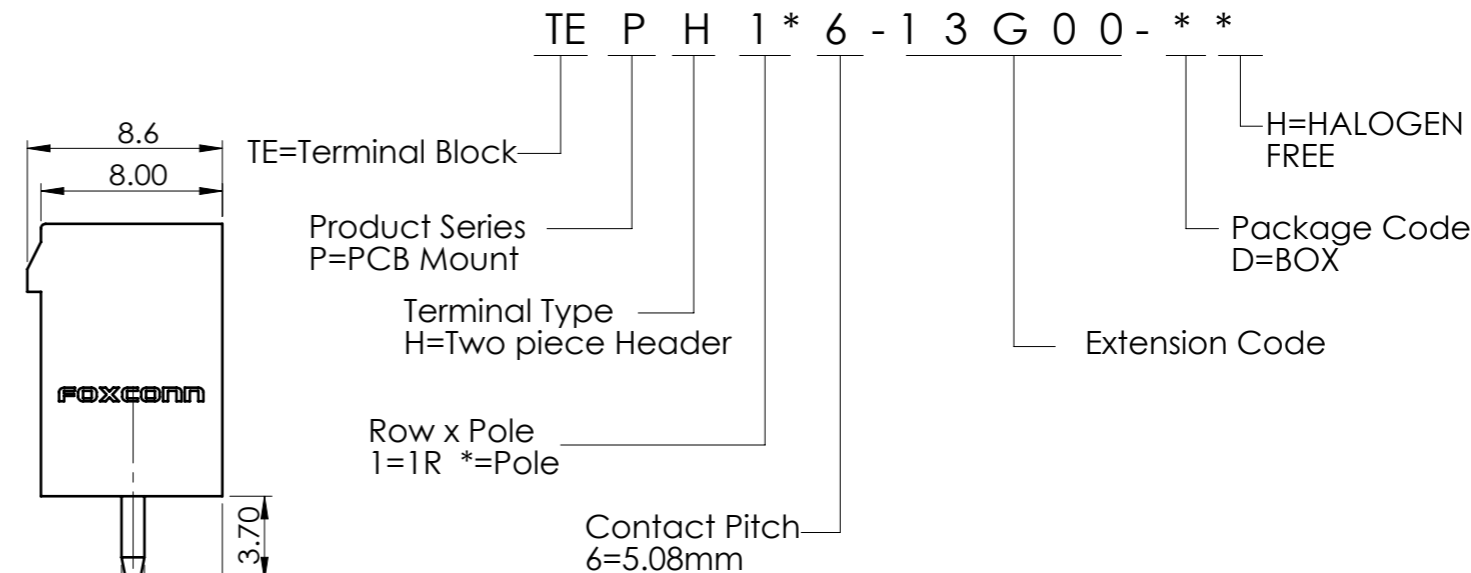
TE P H 1 * 6 - 1 3 G 0 0 - * *

8.6

8.00

TE=Terminal Block

Product Series
P=PCB Mount

Terminal Type
H=Two piece Header

Row x Pole
1=1R *=Pole

Contact Pitch
6=5.08mm

H=HALOGEN FREE

Package Code
D=BOX

Extension Code

FOXCONN

3.70